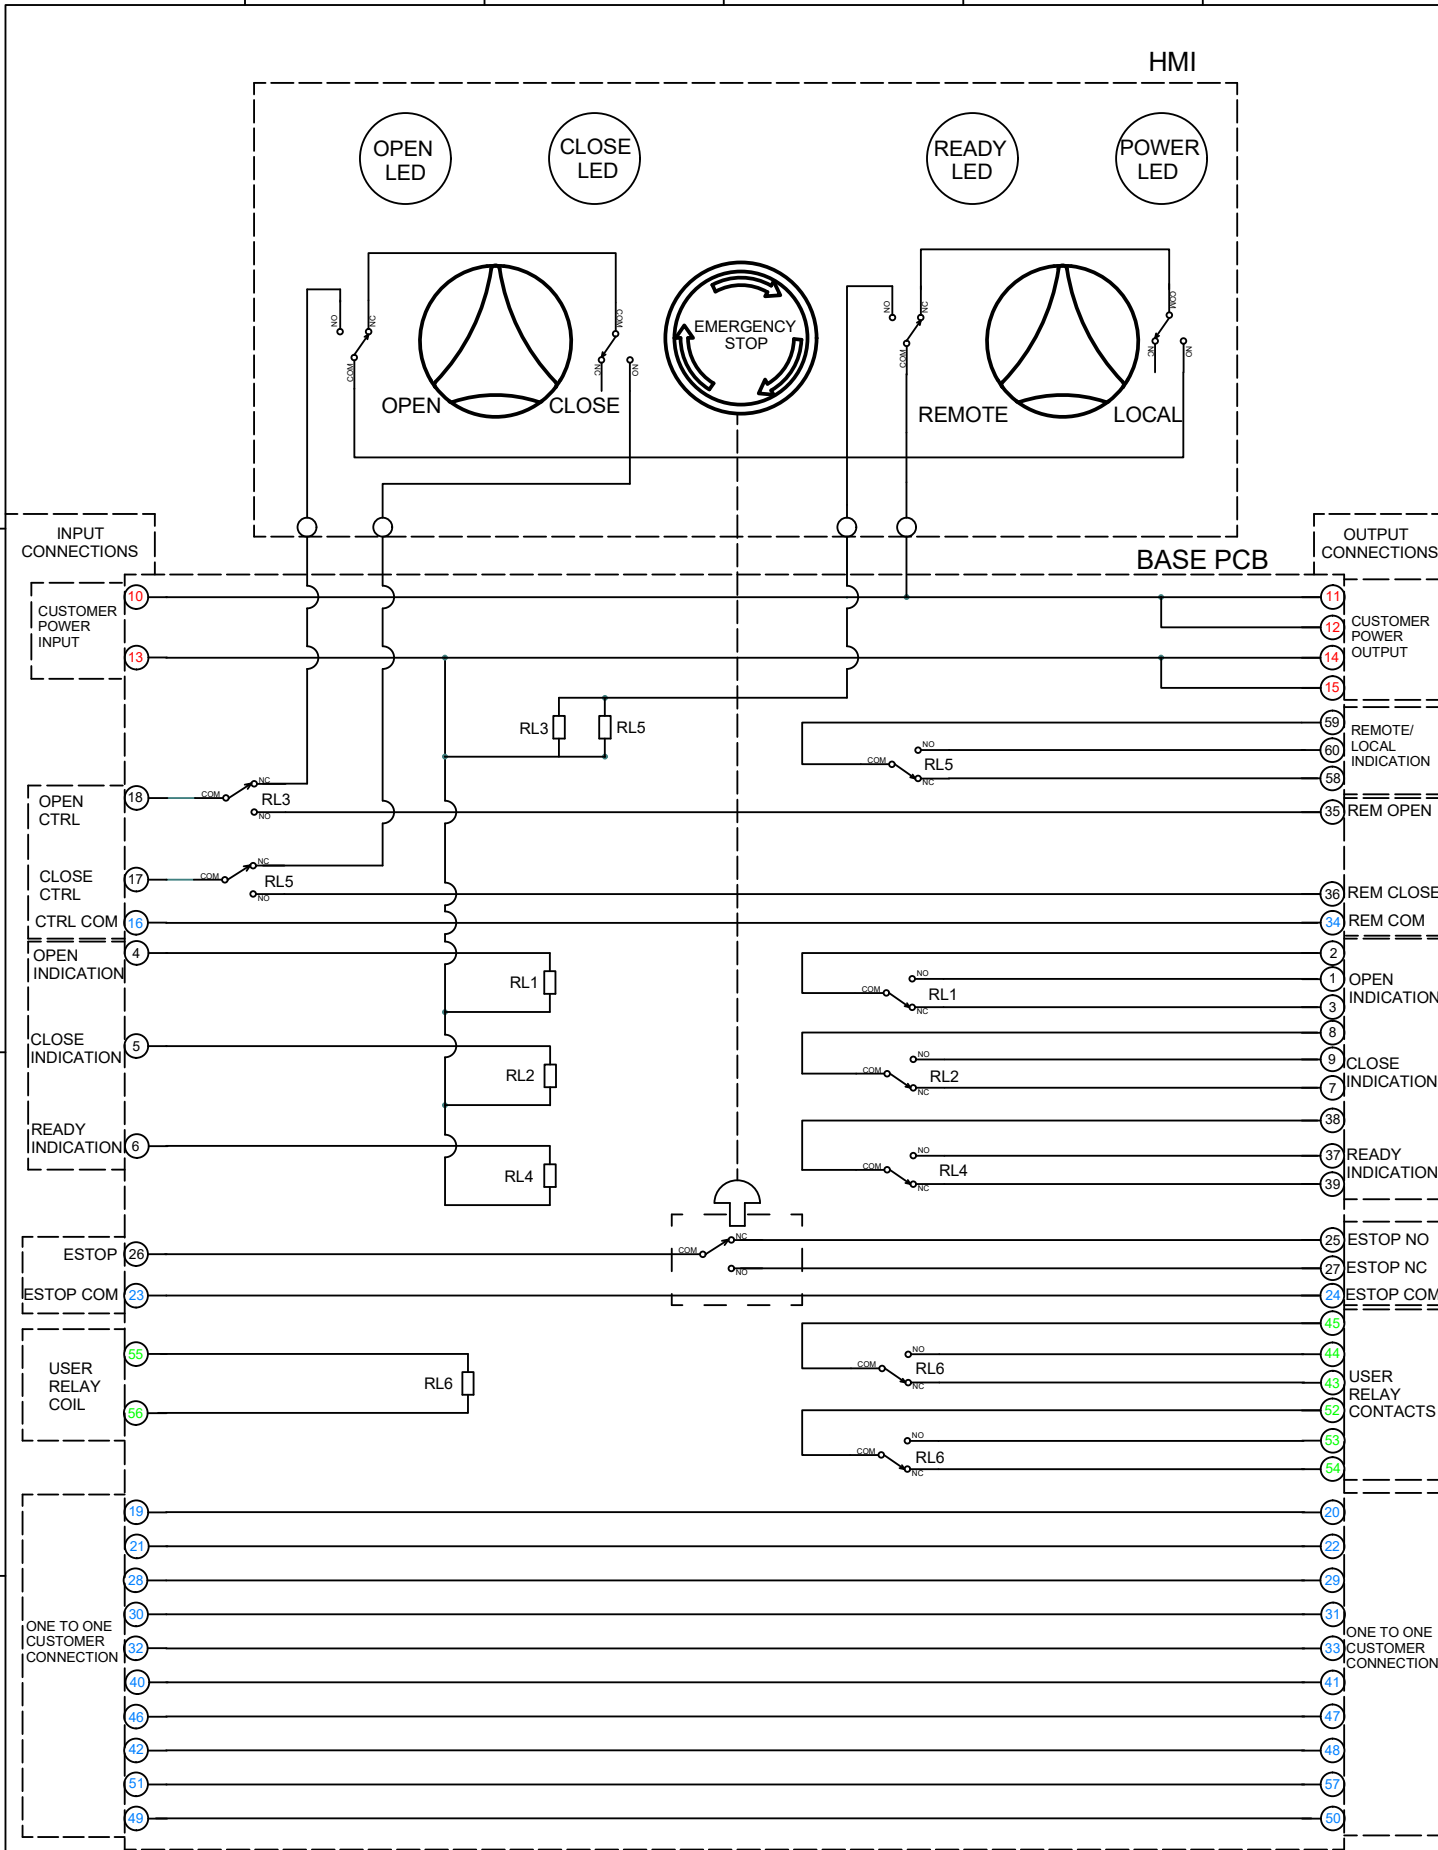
HMI

OPEN LED

CLOSE LED

READY LED

POWER LED

NO NC COM COM NC NO

OPEN CLOSE

EMERGENCY STOP

NO NC COM COM NC NO

REMOTE LOCAL

INPUT CONNECTIONS

OUTPUT CONNECTIONS

BASE PCB

CUSTOMER POWER INPUT

10

13

11

12

14

15

CUSTOMER POWER OUTPUT

RL3 RL5

59

60

58

REMOTE/ LOCAL INDICATION

NO COM RL5 NC

OPEN CTRL

18

COM NC RL3 NO

35 REM OPEN

CLOSE CTRL

17

COM NC RL5 NO

36 REM CLOSE

CTRL COM 16

34 REM COM

OPEN INDICATION 4

RL1

2

1

3

OPEN INDICATION

NO COM RL1 NC

CLOSE INDICATION 5

RL2

8

9

7

CLOSE INDICATION

NO COM RL2 NC

READY INDICATION 6

RL4

38

37

39

READY INDICATION

NO COM RL4 NC

ESTOP 26

ESTOP COM 23

COM NC NO

25 ESTOP NO

27 ESTOP NC

24 ESTOP COM

USER RELAY COIL

55

56

RL6

45

44

43

52

53

54

NO COM RL6 NC

NO COM RL6 NC

USER RELAY CONTACTS

ONE TO ONE CUSTOMER CONNECTION

19 21 28 30 32 40 46 42 51 49

20 22 29 31 33 41 47 48 57 50

ONE TO ONE CUSTOMER CONNECTION